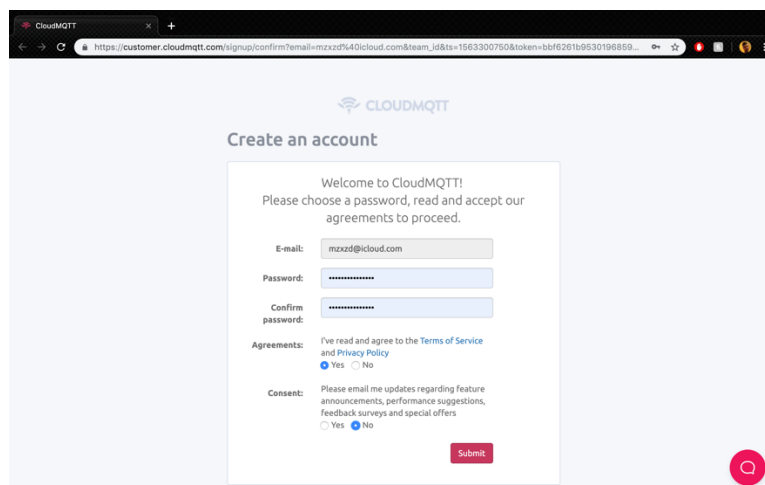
CloudMQTT ×

https://customer.cloudmqtt.com/signup/confirm?email=mzxzd%40icloud.com&team_id&ts=1563300750&token=bbf6261b9530196859...

CLOUDMQTT

Create an account

Welcome to CloudMQTT!
Please choose a password, read and accept our agreements to proceed.

E-mail: mzxzd@icloud.com

Password: •••••••••••••••

Confirm password: •••••••••••••••

Agreements: I've read and agree to the Terms of Service and Privacy Policy
Yes No

Consent: Please email me updates regarding feature announcements, performance suggestions, feedback surveys and special offers
Yes No

Submit